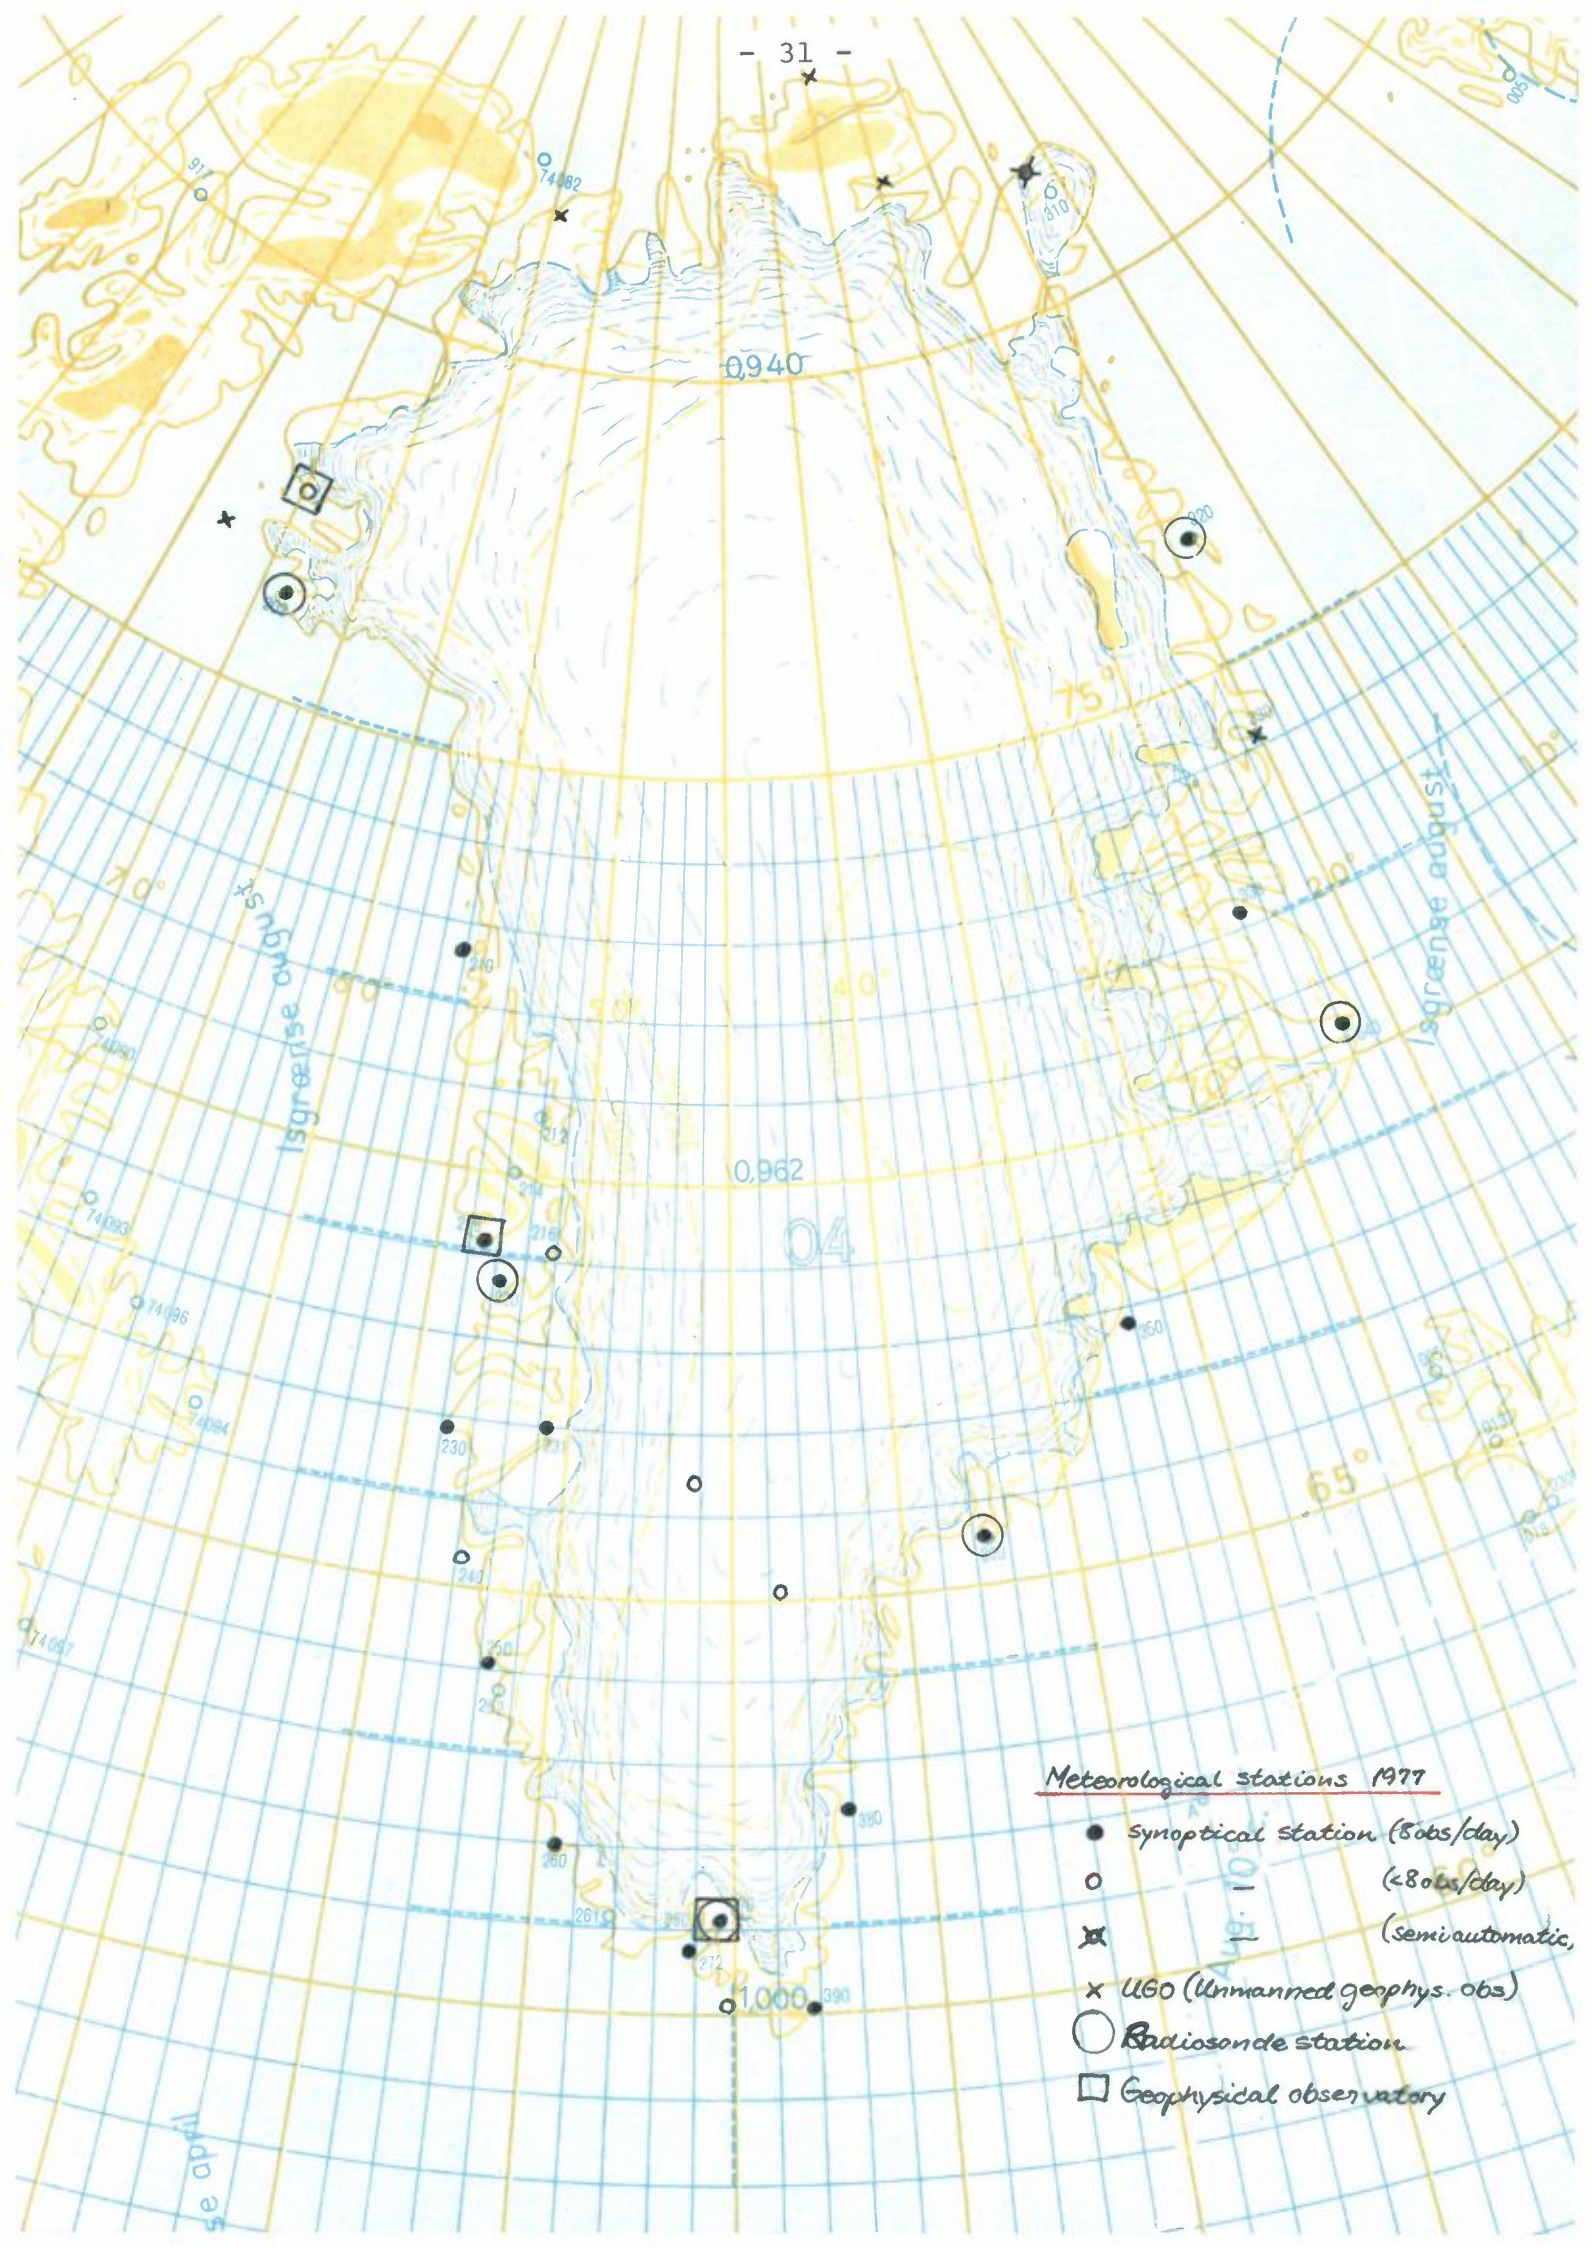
- 31 -

91

74082

310

0,940

920

75°

Isgrænse august

70°

Isgrænse august

210

60°

50°

40°

74060

212

0,962

214

74093

216

04

74096

350

74094

230

231

65°

240

74097

250

Meteorological stations 1977

380

Synoptical station (8obs/day)

260

(<8obs/day)

261

272

(semiautomatic,

1,000

390

UGO (Unmanned geophys. obs)

Radiosonde station

Geophysical observatory

se april